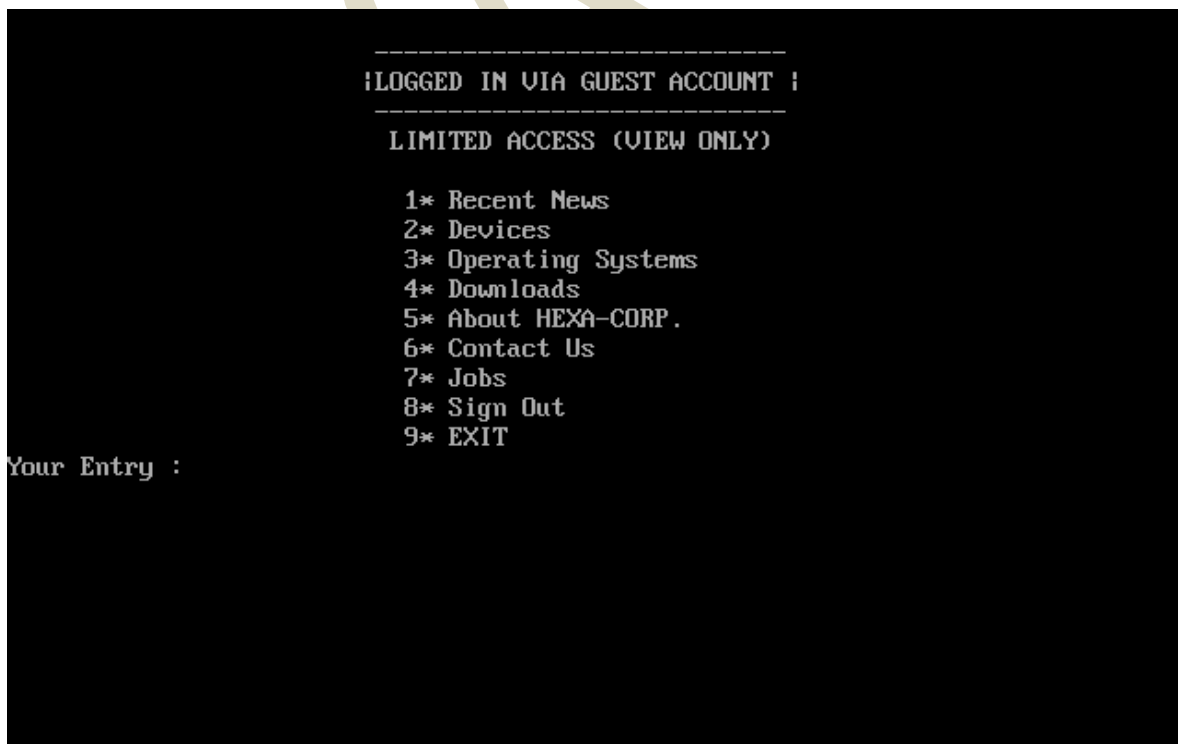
---------------------------
¦LOGGED IN VIA GUEST ACCOUNT ¦
---------------------------
LIMITED ACCESS (VIEW ONLY)

1* Recent News
2* Devices
3* Operating Systems
4* Downloads
5* About HEXA-CORP.
6* Contact Us
7* Jobs
8* Sign Out
9* EXIT

Your Entry :